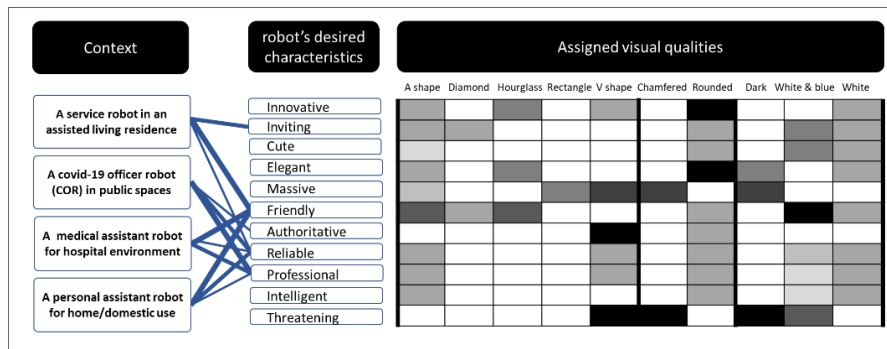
Context

robot's desired characteristics

Assigned visual qualities

A service robot in an assisted living residence

A covid-19 officer robot (COR) in public spaces

A medical assistant robot for hospital environment

A personal assistant robot for home/domestic use

Innovative
Inviting
Cute
Elegant
Massive
Friendly
Authoritative
Reliable
Professional
Intelligent
Threatening

A shape | Diamond | Hourglass | Rectangle | V shape | Chamfered | Rounded | Dark | White & blue | White